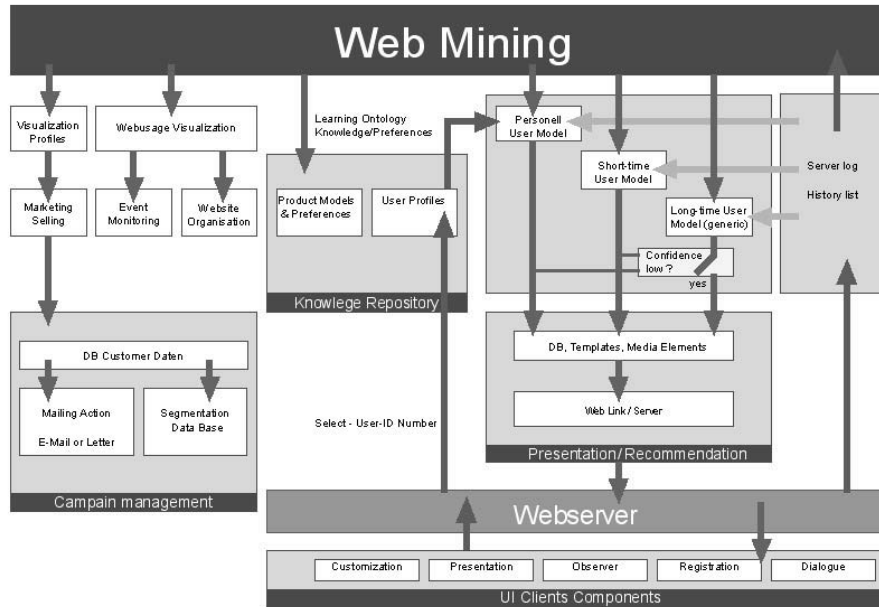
Web Mining

Visualization Profiles

Webusage Visualization

Learning Ontology Knowledge/Preferences

Personell User Model

Short-time User Model

Server log

History list

Marketing Selling

Event Monitoring

Website Organisation

Product Models & Preferences

User Profiles

Long-time User Model (generic)

Confidence low ?

yes

Knowlege Repository

DB Customer Daten

DB, Templates, Media Elements

Mailing Action

E-Mail or Letter

Segmentation Data Base

Select - User-ID Number

Web Link / Server

Presentation/Recommendation

Campain management

Webserver

Customization

Presentation

Observer

Registration

Dialogue

UI Clients Components